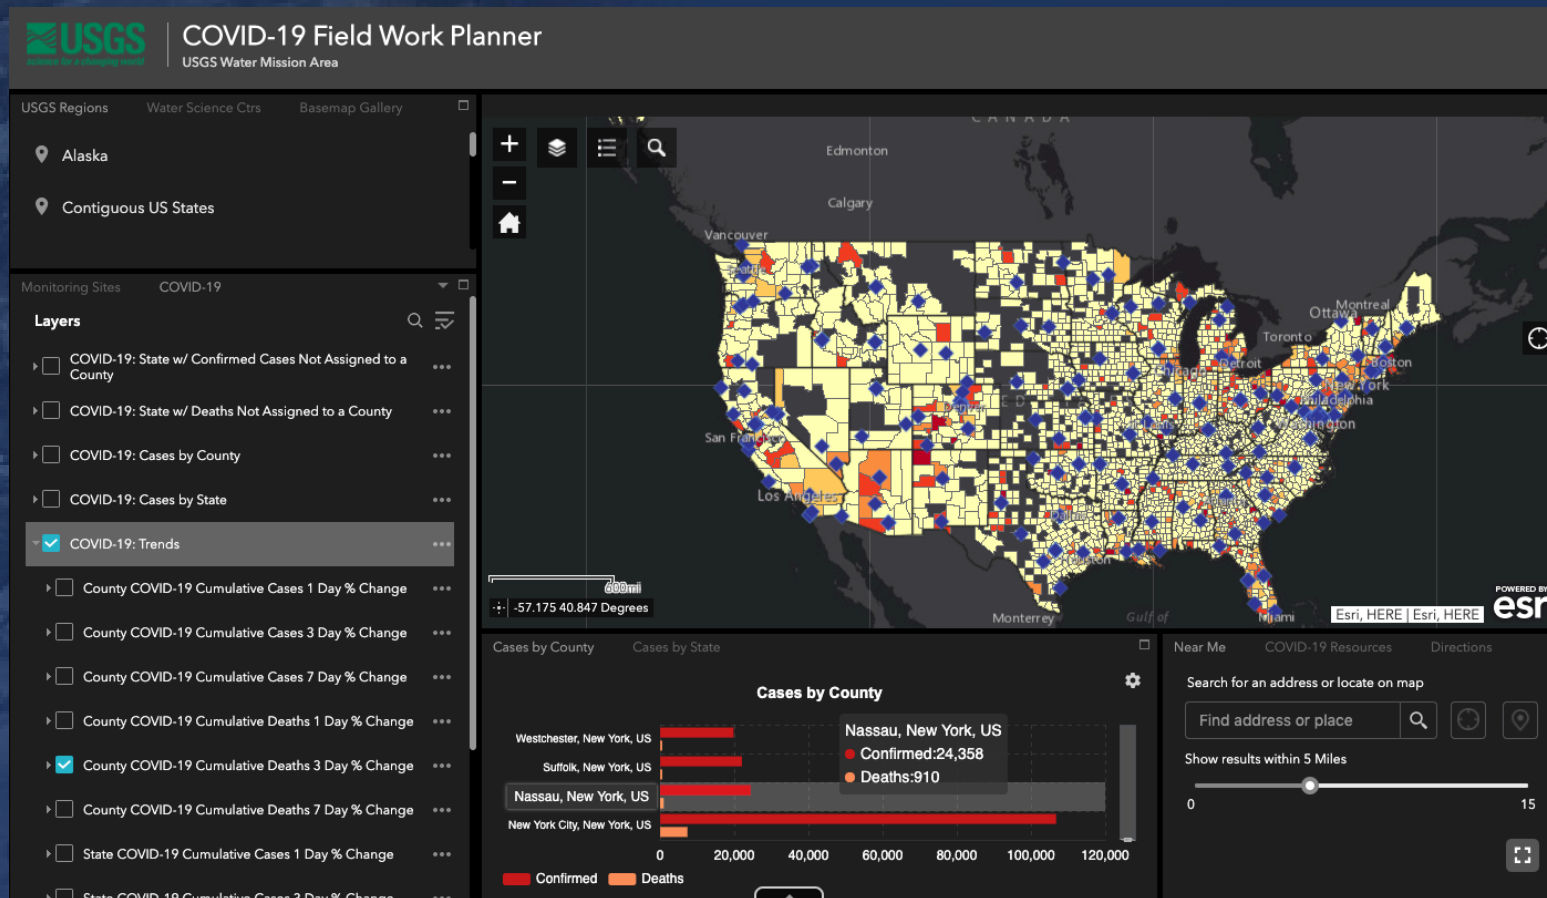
USGS science for a changing world

COVID-19 Field Work Planner
USGS Water Mission Area

USGS Regions Water Science Ctrs Basemap Gallery

Alaska

Contiguous US States

Monitoring Sites COVID-19

Layers

COVID-19: State w/ Confirmed Cases Not Assigned to a County

COVID-19: State w/ Deaths Not Assigned to a County

COVID-19: Cases by County

COVID-19: Cases by State

COVID-19: Trends

County COVID-19 Cumulative Cases 1 Day % Change

County COVID-19 Cumulative Cases 3 Day % Change

County COVID-19 Cumulative Cases 7 Day % Change

County COVID-19 Cumulative Deaths 1 Day % Change

County COVID-19 Cumulative Deaths 3 Day % Change

County COVID-19 Cumulative Deaths 7 Day % Change

State COVID-19 Cumulative Cases 1 Day % Change

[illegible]

CANADA
Edmonton
Calgary
Vancouver
Seattle
Ottawa
Montreal
Toronto
Detroit
Chicago
Boston
New York
Philadelphia
Washington
Denver
San Francisco
Los Angeles
Dallas
Houston
Monterrey
Gulf of
Miami

600mi
-57.175 40.847 Degrees
Esri, HERE | Esri, HERE
POWERED BY esri

Cases by County Cases by State

Cases by County

Westchester, New York, US
Suffolk, New York, US
Nassau, New York, US
New York City, New York, US

Nassau, New York, US
Confirmed:24,358
Deaths:910

0 20,000 40,000 60,000 80,000 100,000 120,000

Confirmed Deaths

Near Me COVID-19 Resources Directions

Search for an address or locate on map

Find address or place

Show results within 5 Miles

0 15